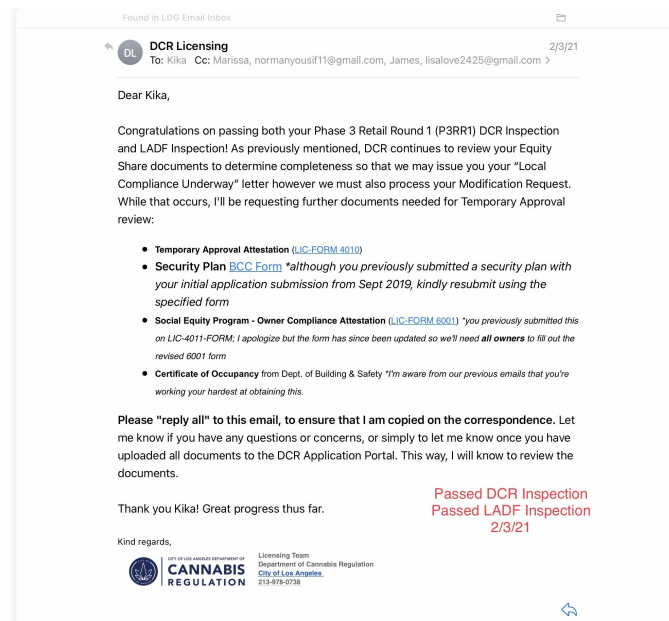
Found in LDG Email Inbox

DL DCR Licensing 2/3/21
To: Kika Cc: Marissa, normanyousif11@gmail.com, James, lisalove2425@gmail.com >

Dear Kika,

Congratulations on passing both your Phase 3 Retail Round 1 (P3RR1) DCR Inspection and LADF Inspection! As previously mentioned, DCR continues to review your Equity Share documents to determine completeness so that we may issue you your "Local Compliance Underway" letter however we must also process your Modification Request. While that occurs, I'll be requesting further documents needed for Temporary Approval review:

- Temporary Approval Attestation (LIC-FORM 4010)
- Security Plan BCC Form *although you previously submitted a security plan with your initial application submission from Sept 2019, kindly resubmit using the specified form
- Social Equity Program - Owner Compliance Attestation (LIC-FORM 6001) *you previously submitted this on LIC-4011-FORM; I apologize but the form has since been updated so we'll need all owners to fill out the revised 6001 form
- Certificate of Occupancy from Dept. of Building & Safety *I'm aware from our previous emails that you're working your hardest at obtaining this.

Please "reply all" to this email, to ensure that I am copied on the correspondence. Let me know if you have any questions or concerns, or simply to let me know once you have uploaded all documents to the DCR Application Portal. This way, I will know to review the documents.

Thank you Kika! Great progress thus far.

Passed DCR Inspection
Passed LADF Inspection
2/3/21

Kind regards,

CITY OF LOS ANGELES DEPARTMENT OF CANNABIS REGULATION

Licensing Team
Department of Cannabis Regulation
City of Los Angeles
213-978-0738